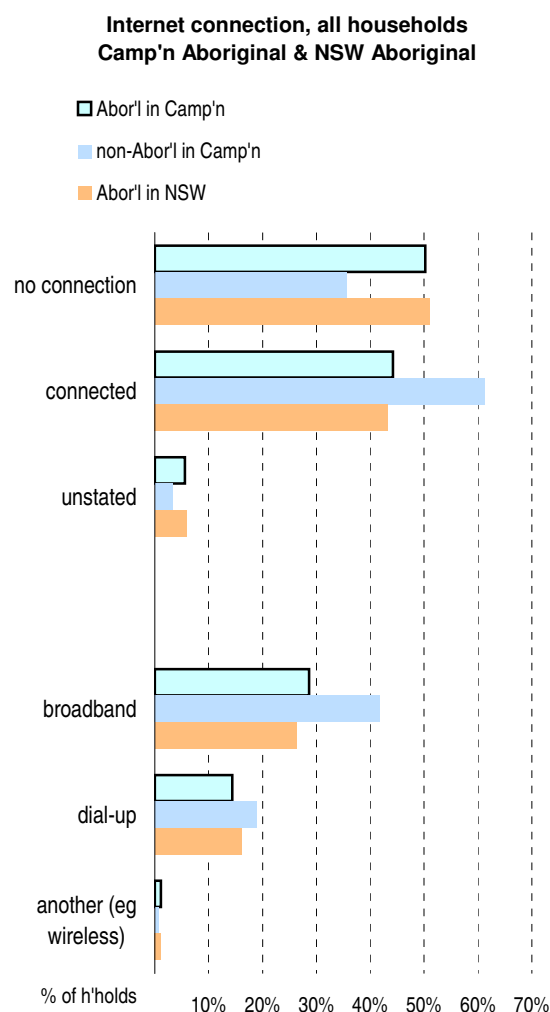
Internet connection, all households
Camp'n Aboriginal & NSW Aboriginal

Abor'l in Camp'n
non-Abor'l in Camp'n
Abor'l in NSW

no connection
connected
unstated
broadband
dial-up
another (eg wireless)

% of h'holds
10%
20%
30%
40%
50%
60%
70%